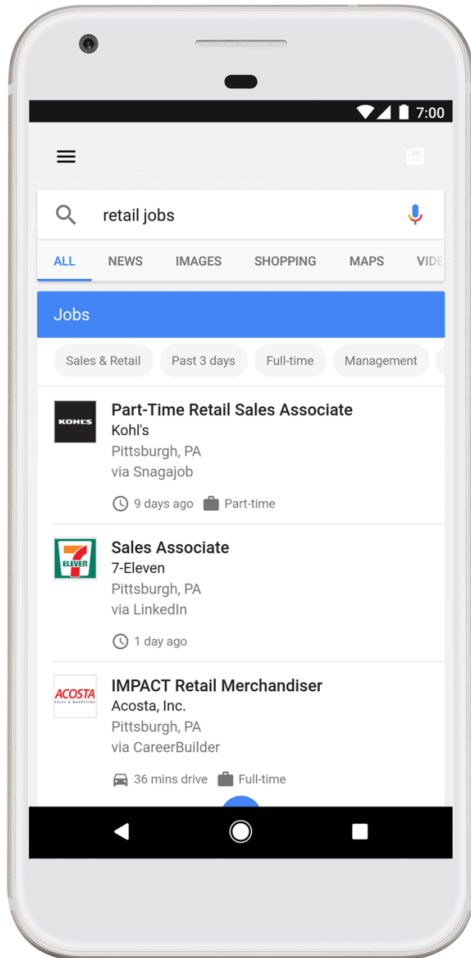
7:00

retail jobs

ALL NEWS IMAGES SHOPPING MAPS VIDE

Jobs

Sales & Retail Past 3 days Full-time Management

KOHL'S
Part-Time Retail Sales Associate
Kohl's
Pittsburgh, PA
via Snagajob
9 days ago Part-time

7 ELEVEN
Sales Associate
7-Eleven
Pittsburgh, PA
via LinkedIn
1 day ago

ACOSTA
IMPACT Retail Merchandiser
Acosta, Inc.
Pittsburgh, PA
via CareerBuilder
36 mins drive Full-time